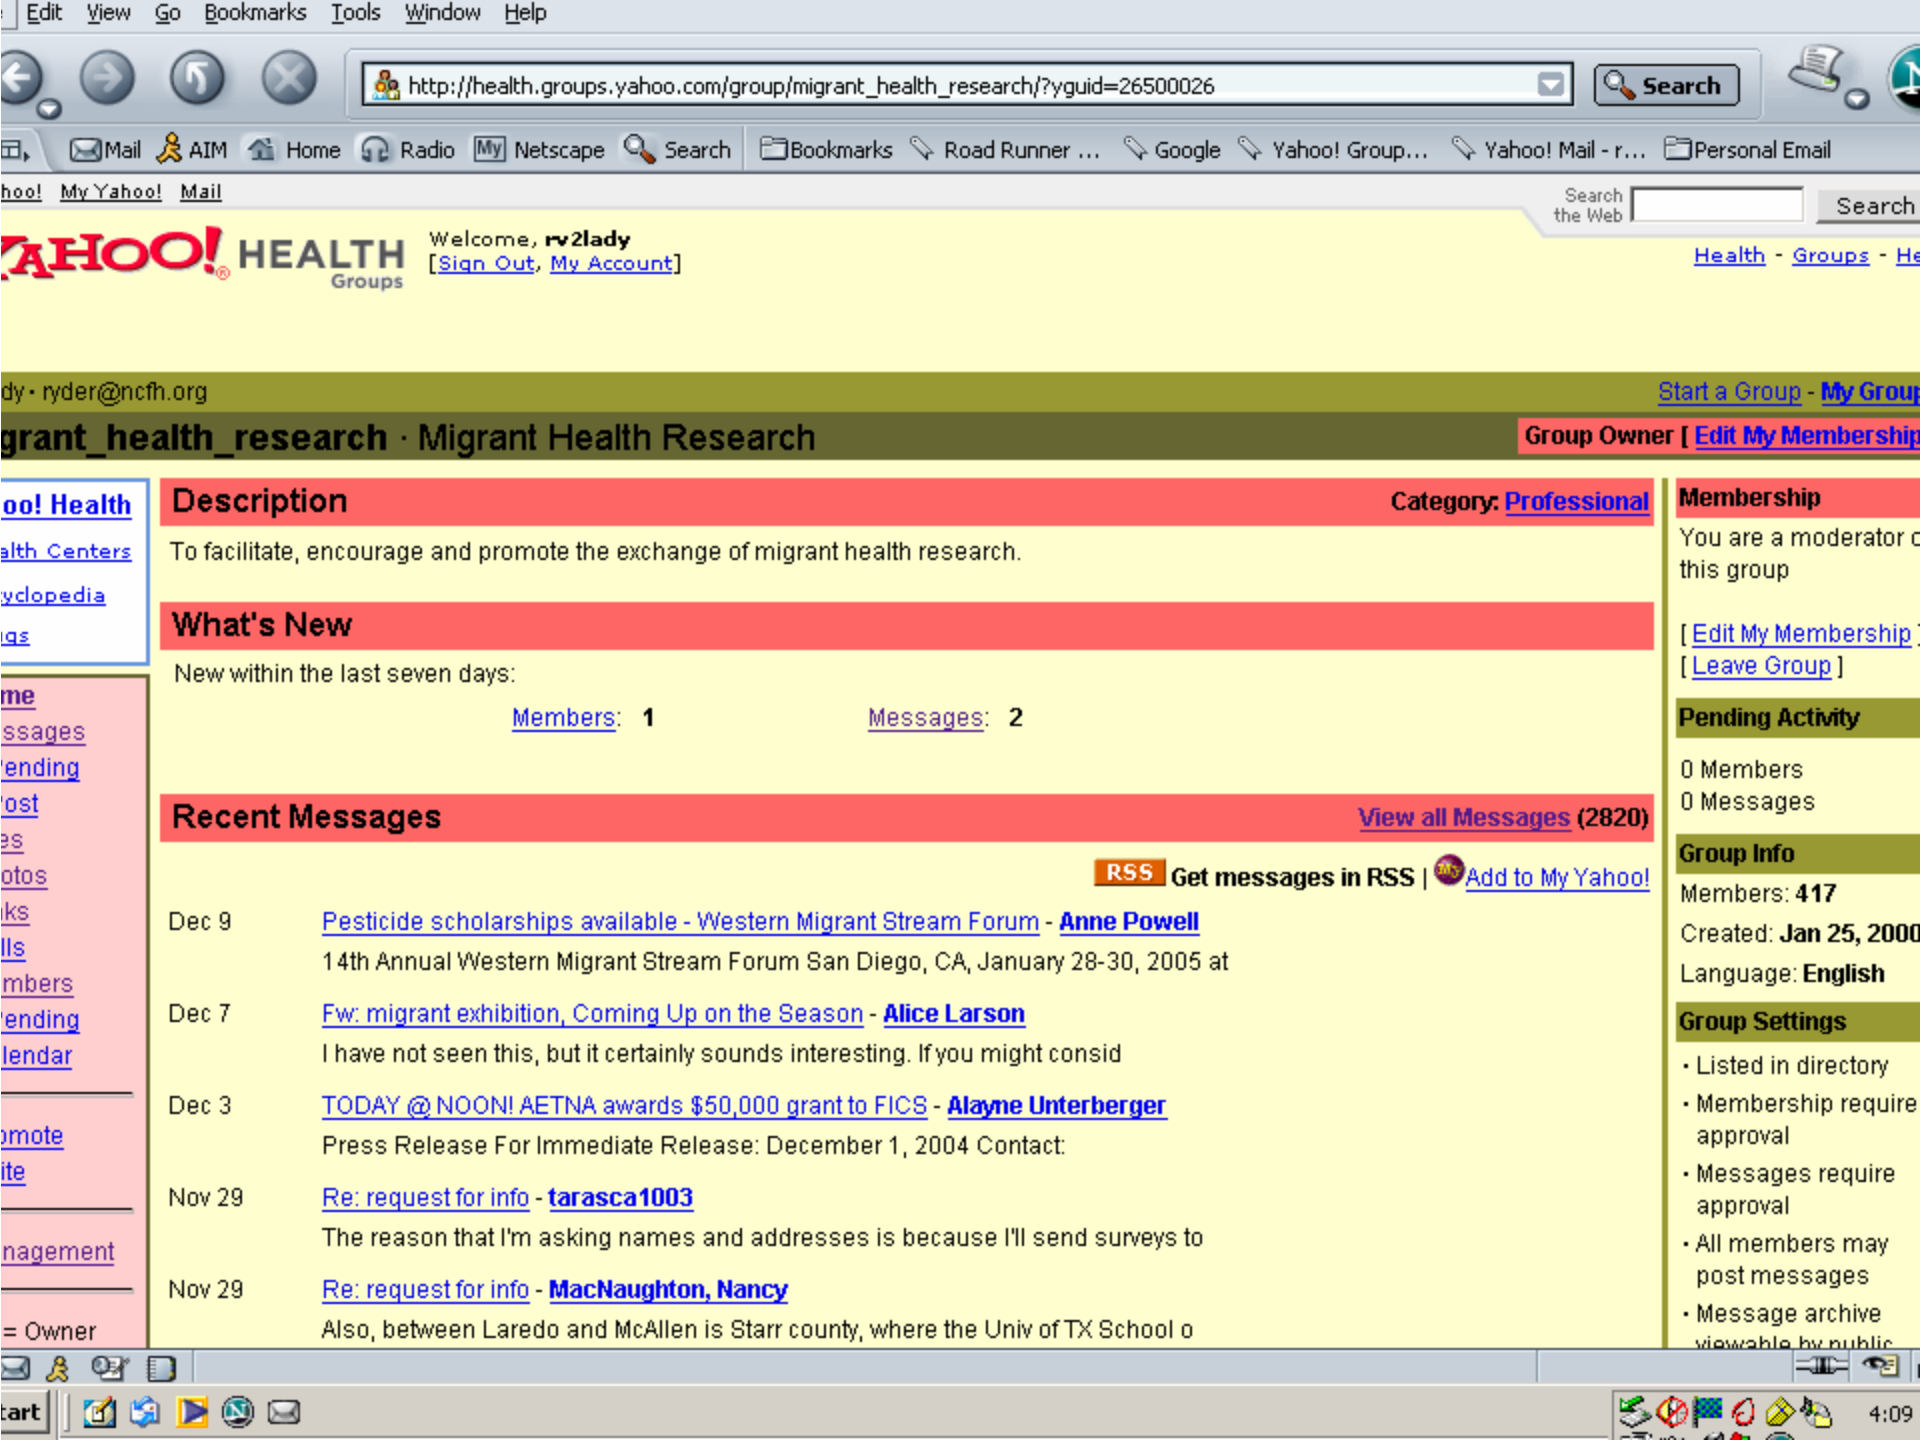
Edit View Go Bookmarks Tools Window Help

http://health.groups.yahoo.com/group/migrant_health_research/?yguid=26500026

Search

Mail AIM Home Radio Netscape Search Bookmarks Road Runner ... Google Yahoo! Group... Yahoo! Mail - r... Personal Email

hoo! My Yahoo! Mail

Search the Web Search

AHOO! HEALTH Groups

Welcome, rv2lady
[Sign Out, My Account]

Health - Groups - He

dy · ryder@ncfh.org

Start a Group - My Group

grant_health_research · Migrant Health Research

Group Owner [ Edit My Membership

oo! Health
alth Centers
yclopedia
gs

me
ssages
ending
ost
es
otos
ks
lls
mbers
ending
lendar

omote
ite

nagement

= Owner

Description

Category: Professional

To facilitate, encourage and promote the exchange of migrant health research.

What's New

New within the last seven days:

Members: 1

Messages: 2

Recent Messages

View all Messages (2820)

RSS Get messages in RSS | Add to My Yahoo!

Dec 9 Pesticide scholarships available - Western Migrant Stream Forum - Anne Powell
14th Annual Western Migrant Stream Forum San Diego, CA, January 28-30, 2005 at

Dec 7 Fw: migrant exhibition, Coming Up on the Season - Alice Larson
I have not seen this, but it certainly sounds interesting. If you might consid

Dec 3 TODAY @ NOON! AETNA awards $50,000 grant to FICS - Alayne Unterberger
Press Release For Immediate Release: December 1, 2004 Contact:

Nov 29 Re: request for info - tarasca1003
The reason that I'm asking names and addresses is because I'll send surveys to

Nov 29 Re: request for info - MacNaughton, Nancy
Also, between Laredo and McAllen is Starr county, where the Univ of TX School o

Membership

You are a moderator c this group

[ Edit My Membership ]
[ Leave Group ]

Pending Activity

0 Members
0 Messages

Group Info

Members: 417
Created: Jan 25, 2000
Language: English

Group Settings

· Listed in directory
· Membership require approval
· Messages require approval
· All members may post messages
· Message archive viewable by public

tart

4:09